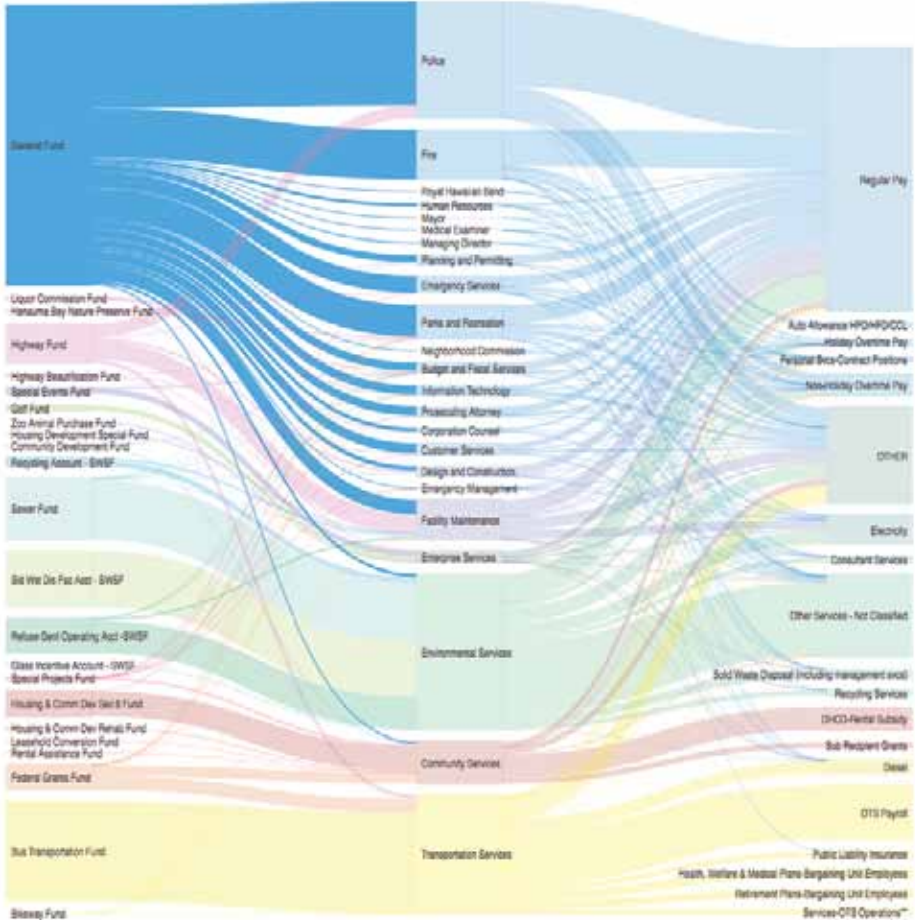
General Fund
Liquor Commission Fund
Hanauma Bay Nature Preserve Fund
Highway Fund
Highway Beautification Fund
Special Events Fund
Golf Fund
Zoo Animal Purchase Fund
Housing Development Special Fund
Community Development Fund
Recycling Account - SWSF
Sewer Fund
Bid Wst Dis Fac Acct - SWSF
Refuse Genl Operating Acct -SWSF
Glass Incentive Account - SWSF
Special Projects Fund
Housing & Comm Dev Sec 8 Fund
Housing & Comm Dev Rehab Fund
Leasehold Conversion Fund
Rental Assistance Fund
Federal Grants Fund
Bus Transportation Fund
Bikeway Fund

Police
Fire
Royal Hawaiian Band
Human Resources
Mayor
Medical Examiner
Managing Director
Planning and Permitting
Emergency Services
Parks and Recreation
Neighborhood Commission
Budget and Fiscal Services
Information Technology
Prosecuting Attorney
Corporation Counsel
Customer Services
Design and Construction
Emergency Management
Facility Maintenance
Enterprise Services
Environmental Services
Community Services
Transportation Services

Regular Pay
Auto Allowance HPD/HFD/DCL
Holiday Overtime Pay
Personal Svcs-Contract Positions
Non-Holiday Overtime Pay
OTHER
Electricity
Consultant Services
Other Services - Not Classified
Solid Waste Disposal (including management svcs)
Recycling Services
OHCD-Rental Subsidy
Sub Recipient Grants
Diesel
OTS Payroll
Public Liability Insurance
Health, Welfare & Medical Plans-Bargaining Unit Employees
Retirement Plans-Bargaining Unit Employees
Services-OTS Operations**